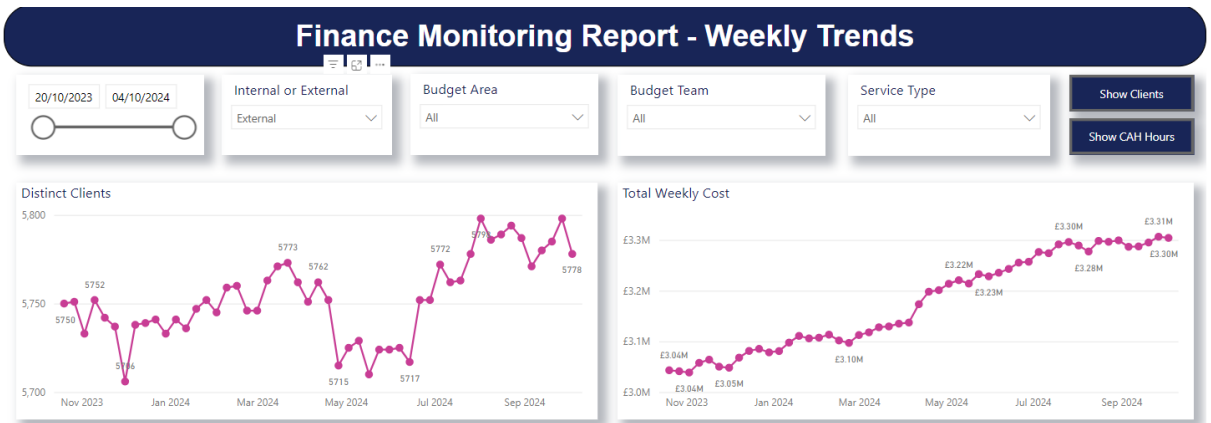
Finance Monitoring Report - Weekly Trends

20/10/2023 04/10/2024

Internal or External
External

Budget Area
All

Budget Team
All

Service Type
All

Show Clients

Show CAH Hours

Distinct Clients

5,800
5,750
5,700

5750 5752 5706 5773 5762 5715 5717 5772 579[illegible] 5778

Nov 2023 Jan 2024 Mar 2024 May 2024 Jul 2024 Sep 2024

Total Weekly Cost

£3.3M
£3.2M
£3.1M
£3.0M

£3.04M £3.04M £3.05M £3.10M £3.22M £3.23M £3.30M £3.28M £3.31M £3.30M

Nov 2023 Jan 2024 Mar 2024 May 2024 Jul 2024 Sep 2024